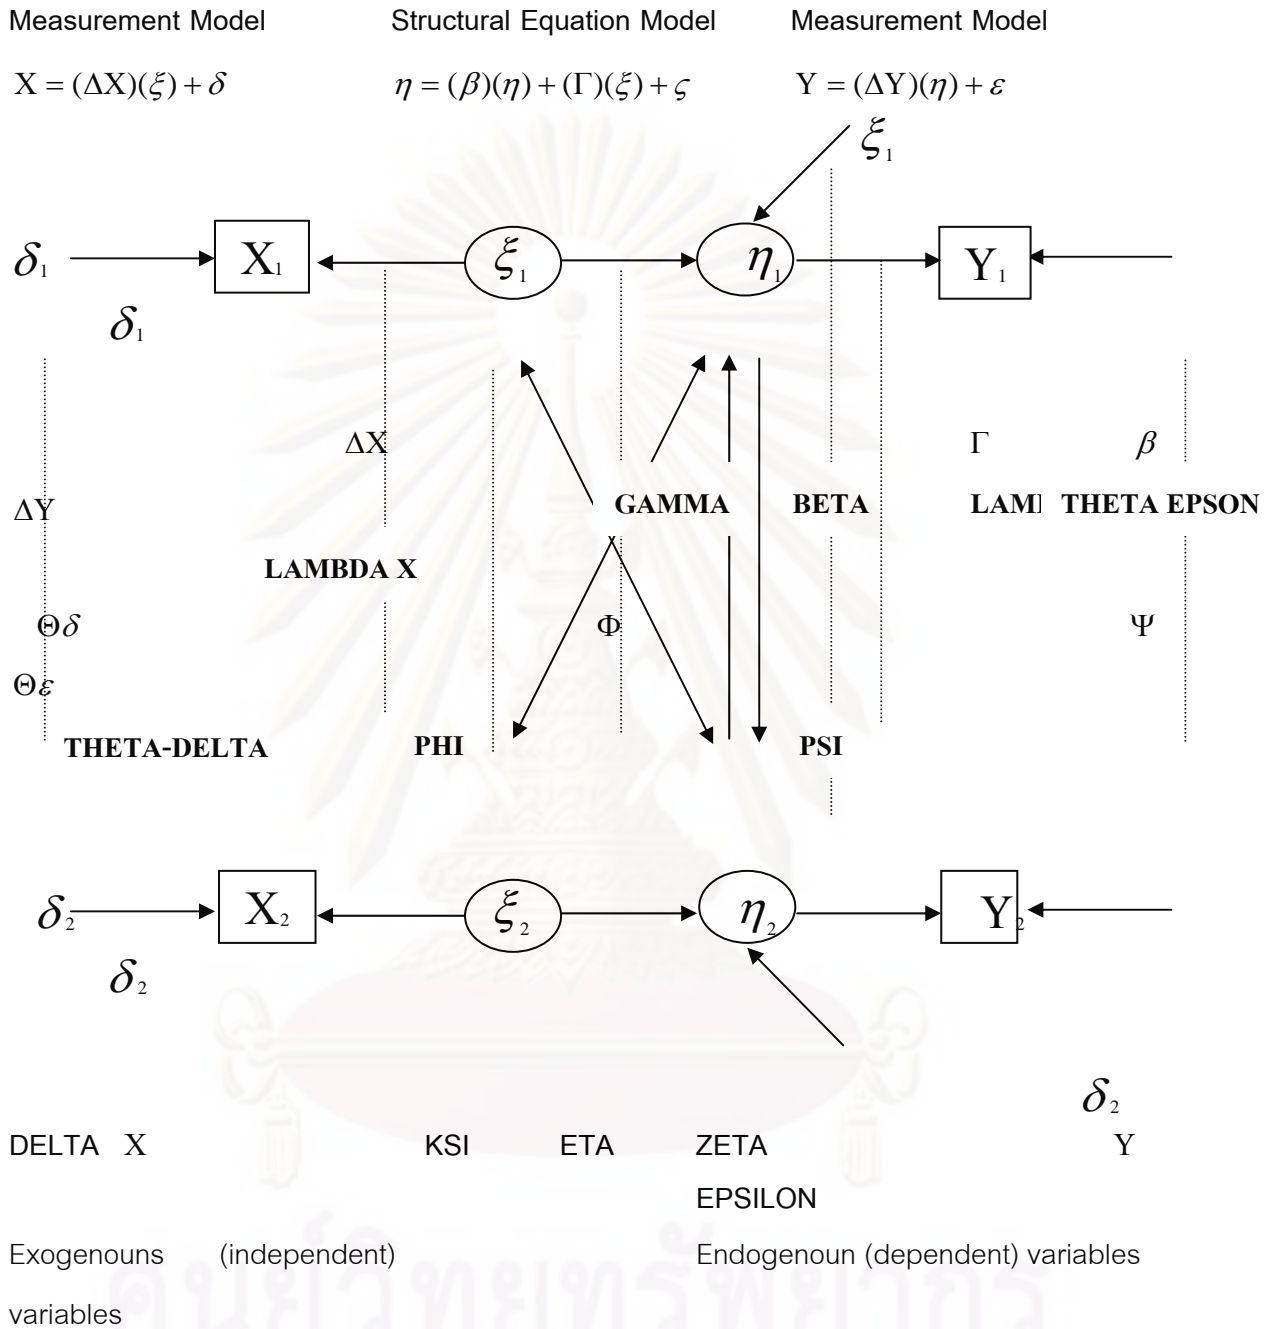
Measurement Model

$X = (\Delta X)(\xi) + \delta$

Structural Equation Model

$\eta = (\beta)(\eta) + (\Gamma)(\xi) + \varsigma$

Measurement Model

$Y = (\Delta Y)(\eta) + \varepsilon$

$\xi_1$

$\delta_1$ $X_1$ $\xi_1$ $\eta_1$ $Y_1$

$\delta_1$

$\Delta X$ $\Gamma$ $\beta$

$\Delta Y$ GAMMA BETA LAMI THETA EPSON

LAMBDA X

$\Theta\delta$ $\Phi$ $\Psi$

$\Theta\varepsilon$

THETA-DELTA PHI PSI

$\delta_2$ $X_2$ $\xi_2$ $\eta_2$ $Y_2$

$\delta_2$

$\delta_2$

DELTA X KSI ETA ZETA Y

EPSILON

Exogenouns (independent) variables

Endogenoun (dependent) variables